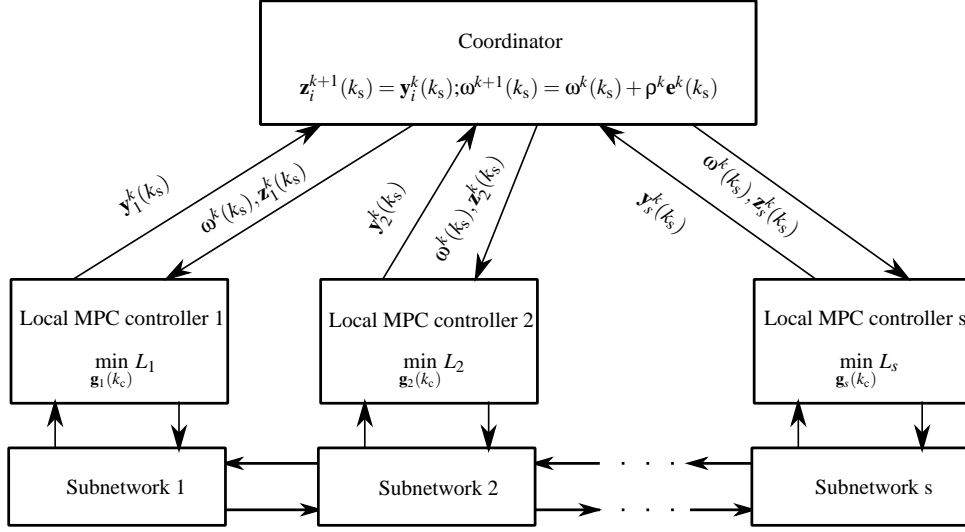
Coordinator

$\mathbf{z}_i^{k+1}(k_s) = \mathbf{y}_i^k(k_s); \omega^{k+1}(k_s) = \omega^k(k_s) + \rho^k \mathbf{e}^k(k_s)$

$\mathbf{y}_1^k(k_s)$

$\omega^k(k_s), \mathbf{z}_1^k(k_s)$

$\mathbf{y}_2^k(k_s)$

$\omega^k(k_s), \mathbf{z}_2^k(k_s)$

$\mathbf{y}_s^k(k_s)$

$\omega^k(k_s), \mathbf{z}_s^k(k_s)$

Local MPC controller 1

$\min\limits_{\mathbf{g}_1(k_c)} L_1$

Local MPC controller 2

$\min\limits_{\mathbf{g}_2(k_c)} L_2$

Local MPC controller s

$\min\limits_{\mathbf{g}_s(k_c)} L_s$

Subnetwork 1

Subnetwork 2

. . .

. . .

Subnetwork s